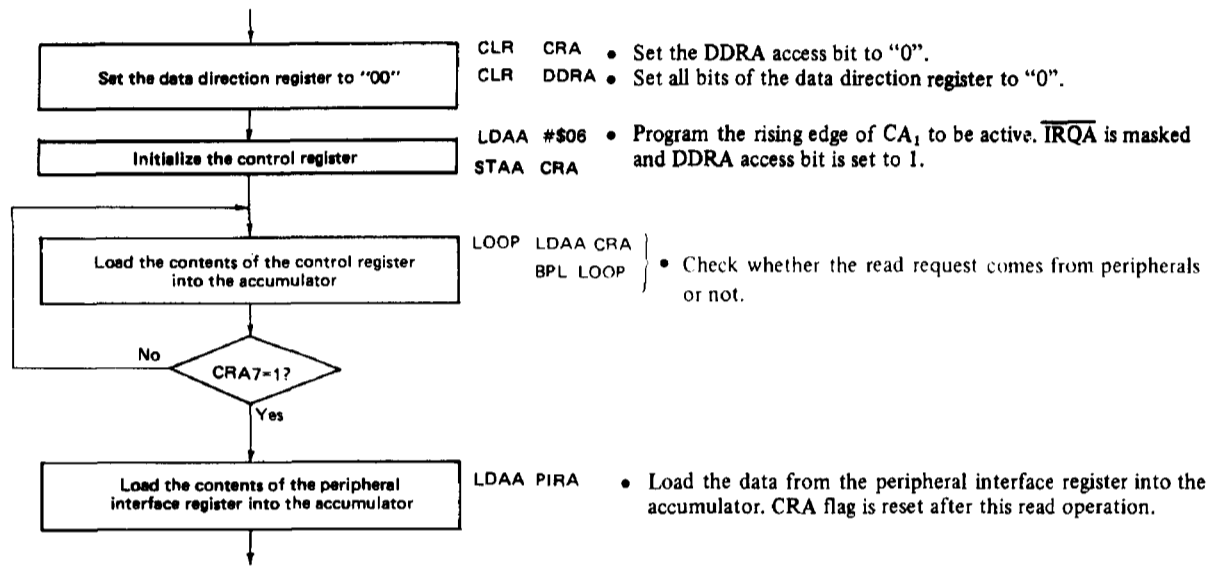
Set the data direction register to "00"

CLR CRA • Set the DDRA access bit to "0".
CLR DDRA • Set all bits of the data direction register to "0".

Initialize the control register

LDAA #$06 • Program the rising edge of $CA_1$ to be active. $\overline{IRQA}$ is masked
STAA CRA and DDRA access bit is set to 1.

Load the contents of the control register into the accumulator

LOOP LDAA CRA
BPL LOOP • Check whether the read request comes from peripherals or not.

No

CRA7=1?

Yes

Load the contents of the peripheral interface register into the accumulator

LDAA PIRA • Load the data from the peripheral interface register into the accumulator. CRA flag is reset after this read operation.